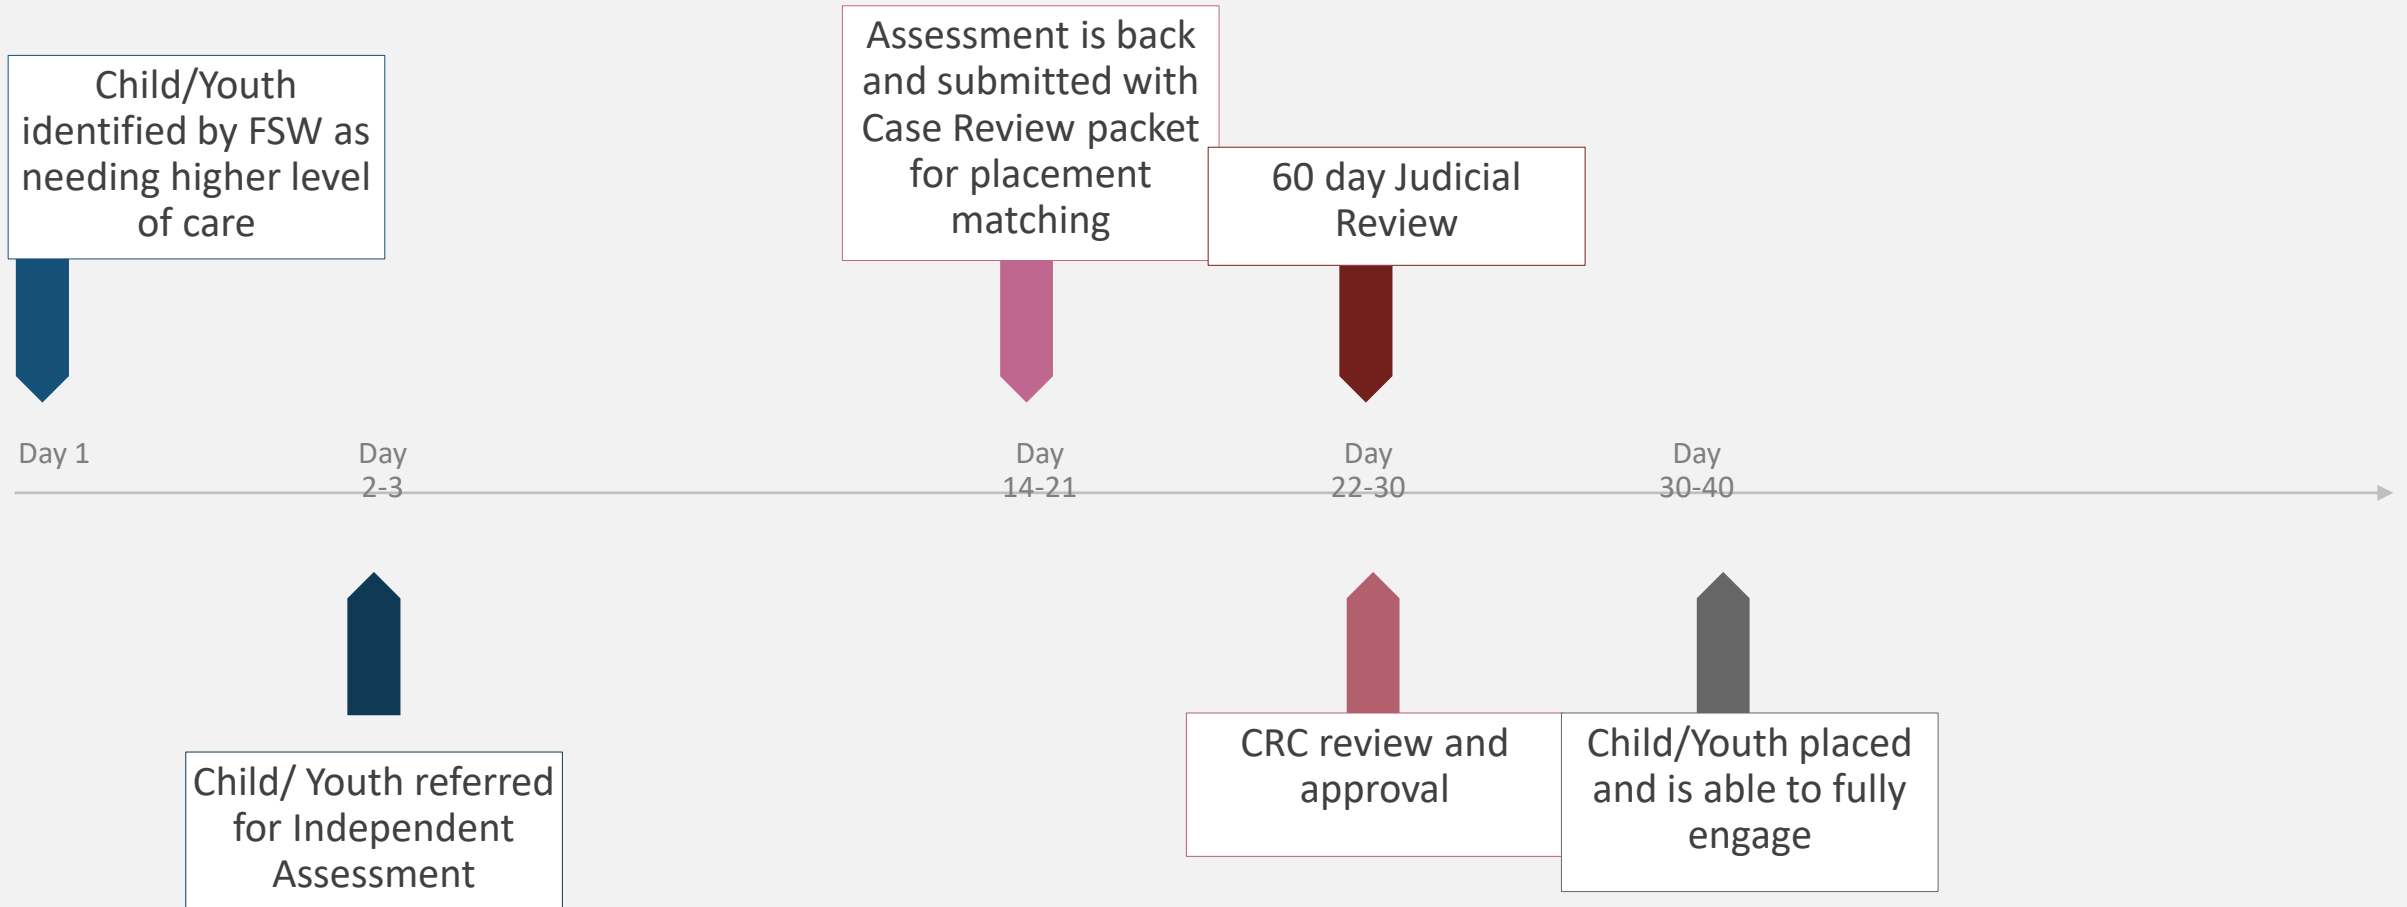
Child/Youth identified by FSW as needing higher level of care

Assessment is back and submitted with Case Review packet for placement matching

60 day Judicial Review

Day 1

Day 2-3

Day 14-21

Day 22-30

Day 30-40

Child/ Youth referred for Independent Assessment

CRC review and approval

Child/Youth placed and is able to fully engage